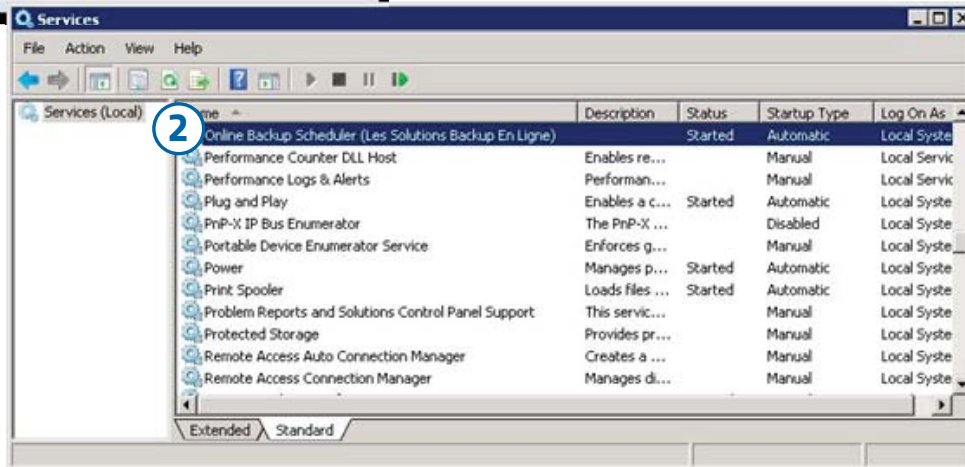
Services

File Action View Help

Services (Local)

2

| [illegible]me | Description | Status | Startup Type | Log On As |
|---|---|---|---|---|
| Online Backup Scheduler (Les Solutions Backup En Ligne) | | Started | Automatic | Local Syste |
| Performance Counter DLL Host | Enables re... | | Manual | Local Servic |
| Performance Logs & Alerts | Performan... | | Manual | Local Servic |
| Plug and Play | Enables a c... | Started | Automatic | Local Syste |
| PnP-X IP Bus Enumerator | The PnP-X ... | | Disabled | Local Syste |
| Portable Device Enumerator Service | Enforces g... | | Manual | Local Syste |
| Power | Manages p... | Started | Automatic | Local Syste |
| Print Spooler | Loads files ... | Started | Automatic | Local Syste |
| Problem Reports and Solutions Control Panel Support | This servic... | | Manual | Local Syste |
| Protected Storage | Provides pr... | | Manual | Local Syste |
| Remote Access Auto Connection Manager | Creates a ... | | Manual | Local Syste |
| Remote Access Connection Manager | Manages di... | | Manual | Local Syste |

Extended Standard